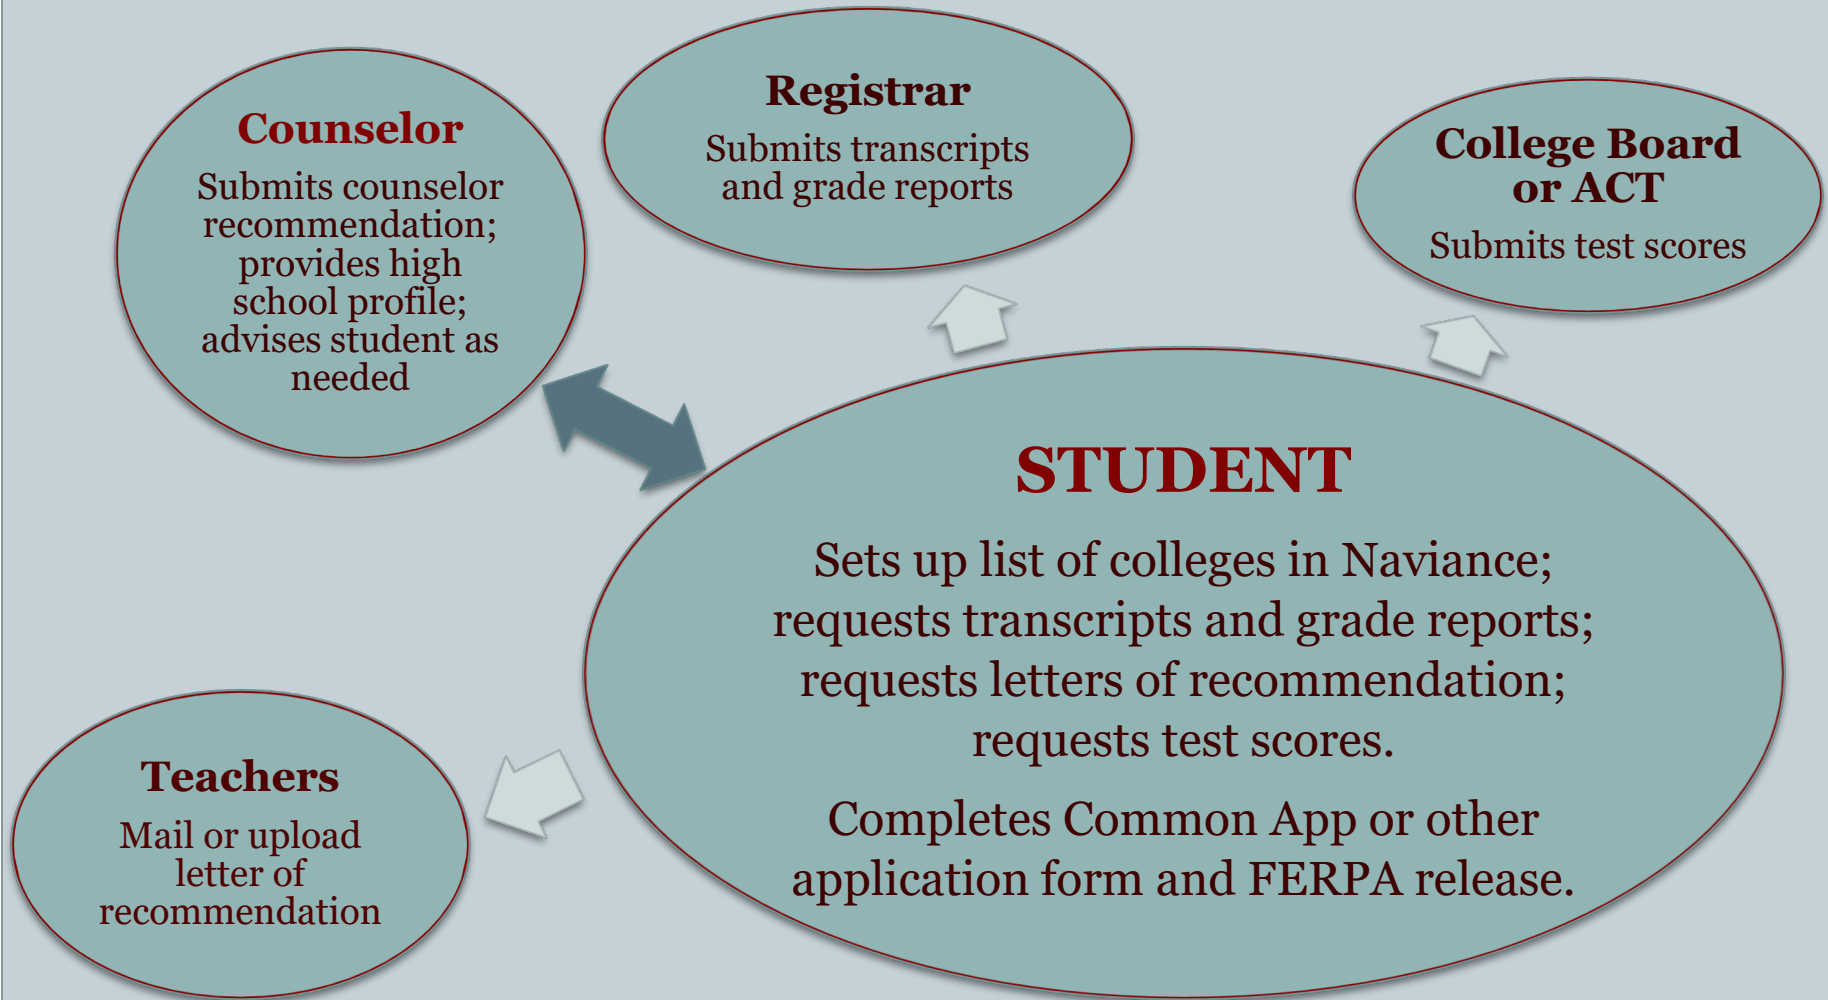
Counselor

Submits counselor recommendation; provides high school profile; advises student as needed

Registrar

Submits transcripts and grade reports

College Board or ACT

Submits test scores

STUDENT

Sets up list of colleges in Naviance; requests transcripts and grade reports; requests letters of recommendation; requests test scores.

Completes Common App or other application form and FERPA release.

Teachers

Mail or upload letter of recommendation